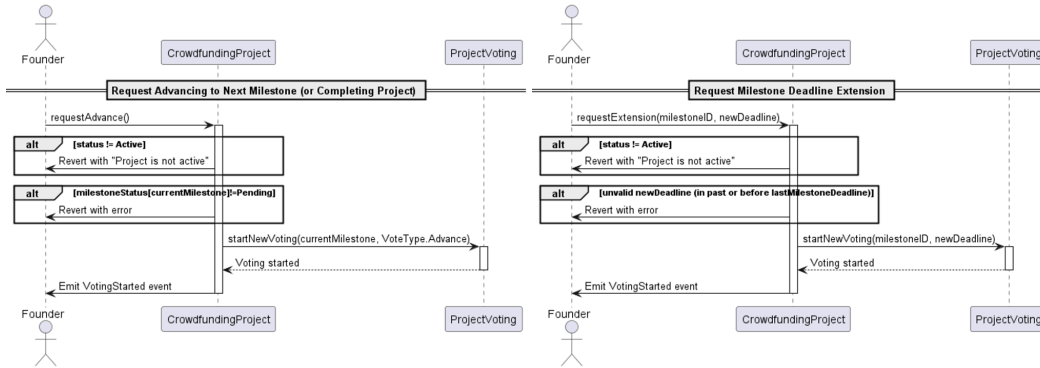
Founder

CrowdfundingProject

ProjectVoting

Request Advancing to Next Milestone (or Completing Project)

requestAdvance()

alt [status != Active]

Revert with "Project is not active"

alt [milestoneStatus[currentMilestone]!=Pending]

Revert with error

startNewVoting(currentMilestone, VoteType.Advance)

Voting started

Emit VotingStarted event

Founder

CrowdfundingProject

ProjectVoting

Founder

CrowdfundingProject

ProjectVoting

Request Milestone Deadline Extension

requestExtension(milestoneID, newDeadline)

alt [status != Active]

Revert with "Project is not active"

alt [unvalid newDeadline (in past or before lastMilestoneDeadline)]

Revert with error

startNewVoting(milestoneID, newDeadline)

Voting started

Emit VotingStarted event

Founder

CrowdfundingProject

ProjectVoting